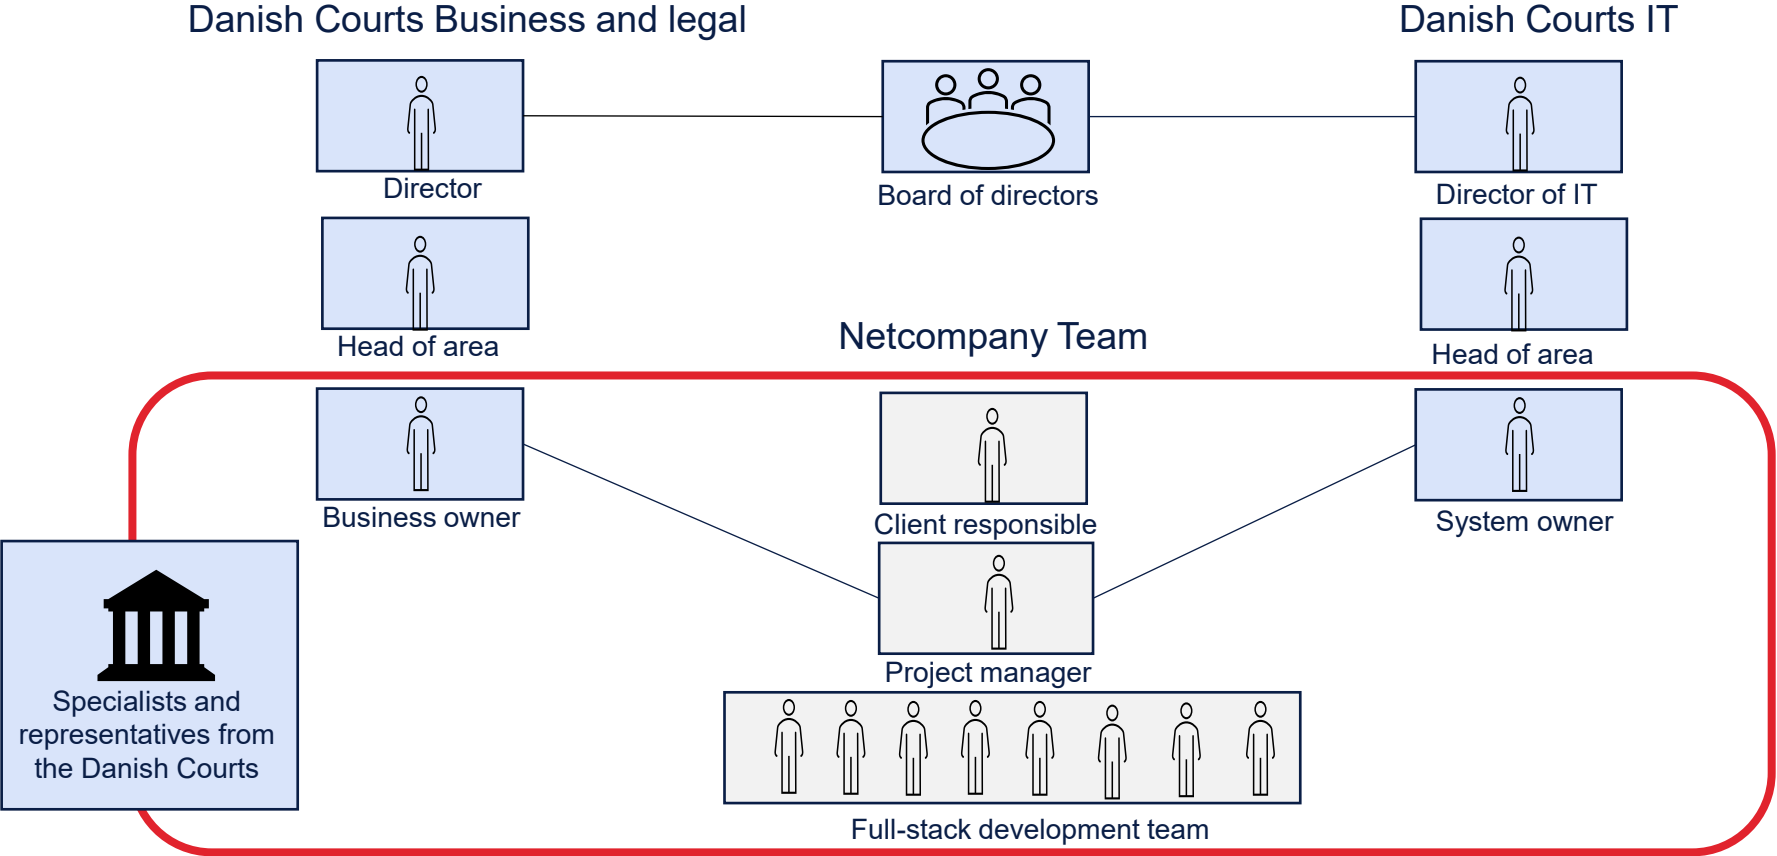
Danish Courts Business and legal

Danish Courts IT

Director

Board of directors

Director of IT

Head of area

Netcompany Team

Head of area

Business owner

Client responsible

System owner

Project manager

Specialists and representatives from the Danish Courts

Full-stack development team